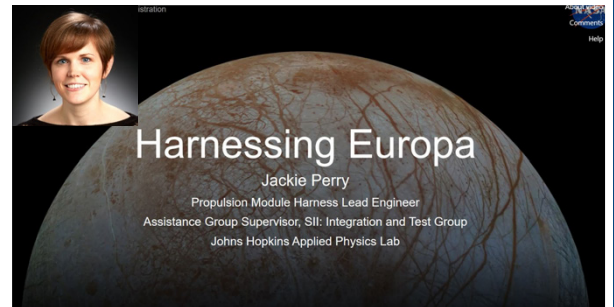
istration

About Event
Comments
Help

Harnessing Europa

Jackie Perry

Propulsion Module Harness Lead Engineer

Assistance Group Supervisor, SII: Integration and Test Group

Johns Hopkins Applied Physics Lab